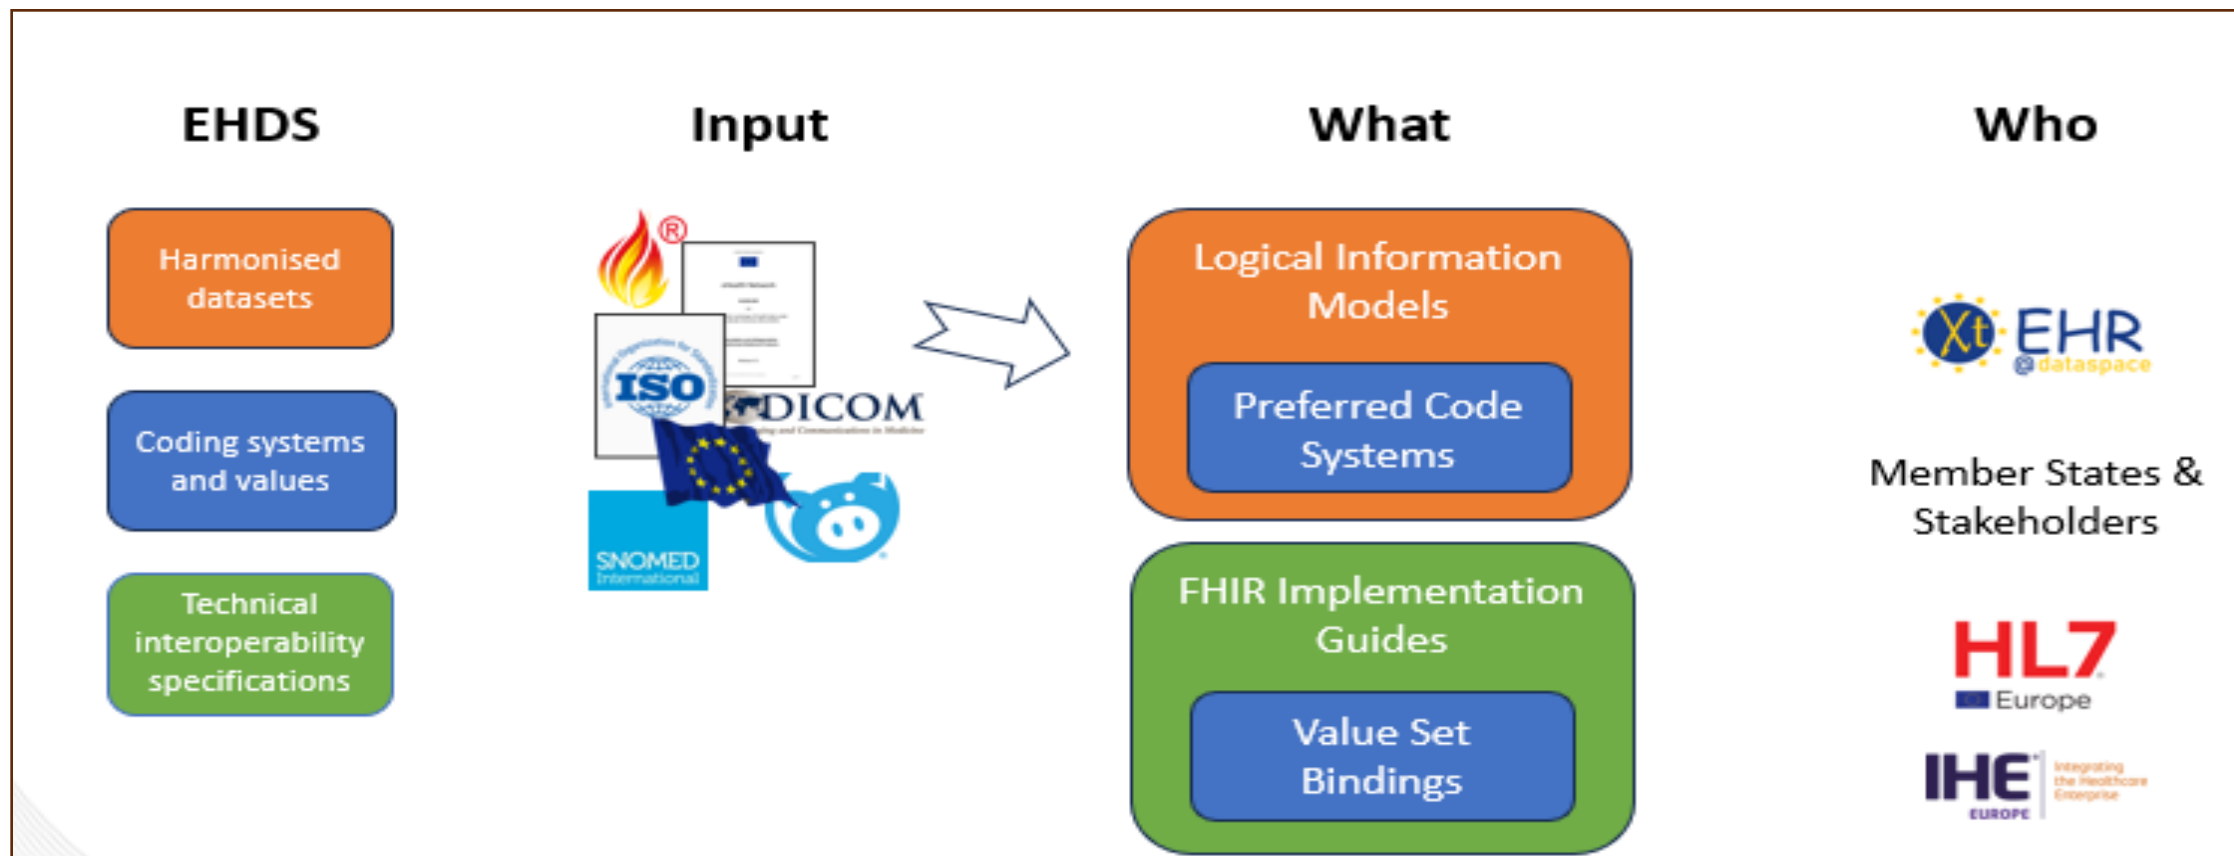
EHDS

Harmonised datasets

Coding systems and values

Technical interoperability specifications

Input

®

ISO

DICOM

SNOMED International

What

Logical Information Models

Preferred Code Systems

FHIR Implementation Guides

Value Set Bindings

Who

Xt EHR @dataspace

Member States & Stakeholders

HL7 Europe

IHE EUROPE Integrating the Healthcare Enterprise